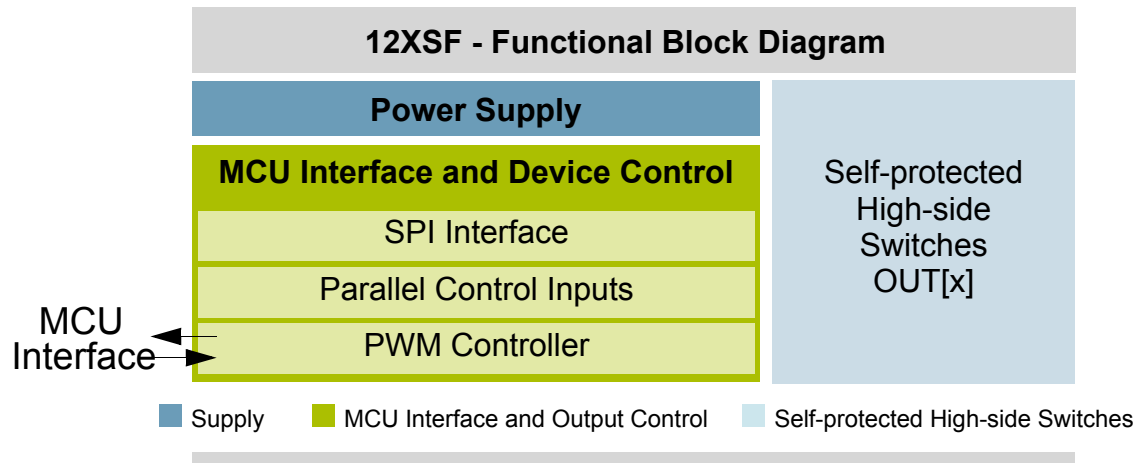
12XSF - Functional Block Diagram

Power Supply

MCU Interface and Device Control

SPI Interface

Parallel Control Inputs

PWM Controller

MCU Interface

Self-protected High-side Switches OUT[x]

Supply

MCU Interface and Output Control

Self-protected High-side Switches